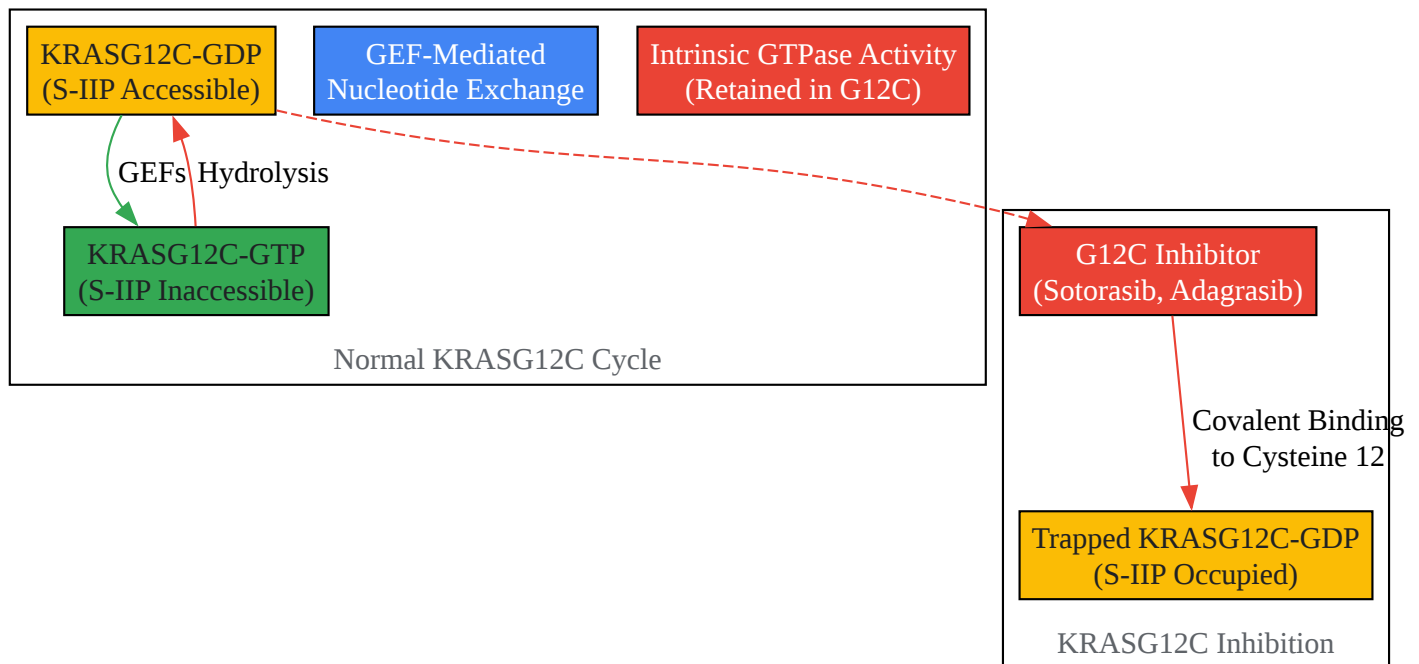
KRASG12C-GDP
(S-IIP Accessible)

GEF-Mediated
Nucleotide Exchange

Intrinsic GTPase Activity
(Retained in G12C)

GEFs

Hydrolysis

KRASG12C-GTP
(S-IIP Inaccessible)

Normal KRASG12C Cycle

G12C Inhibitor
(Sotorasib, Adagrasib)

Covalent Binding
to Cysteine 12

Trapped KRASG12C-GDP
(S-IIP Occupied)

KRASG12C Inhibition